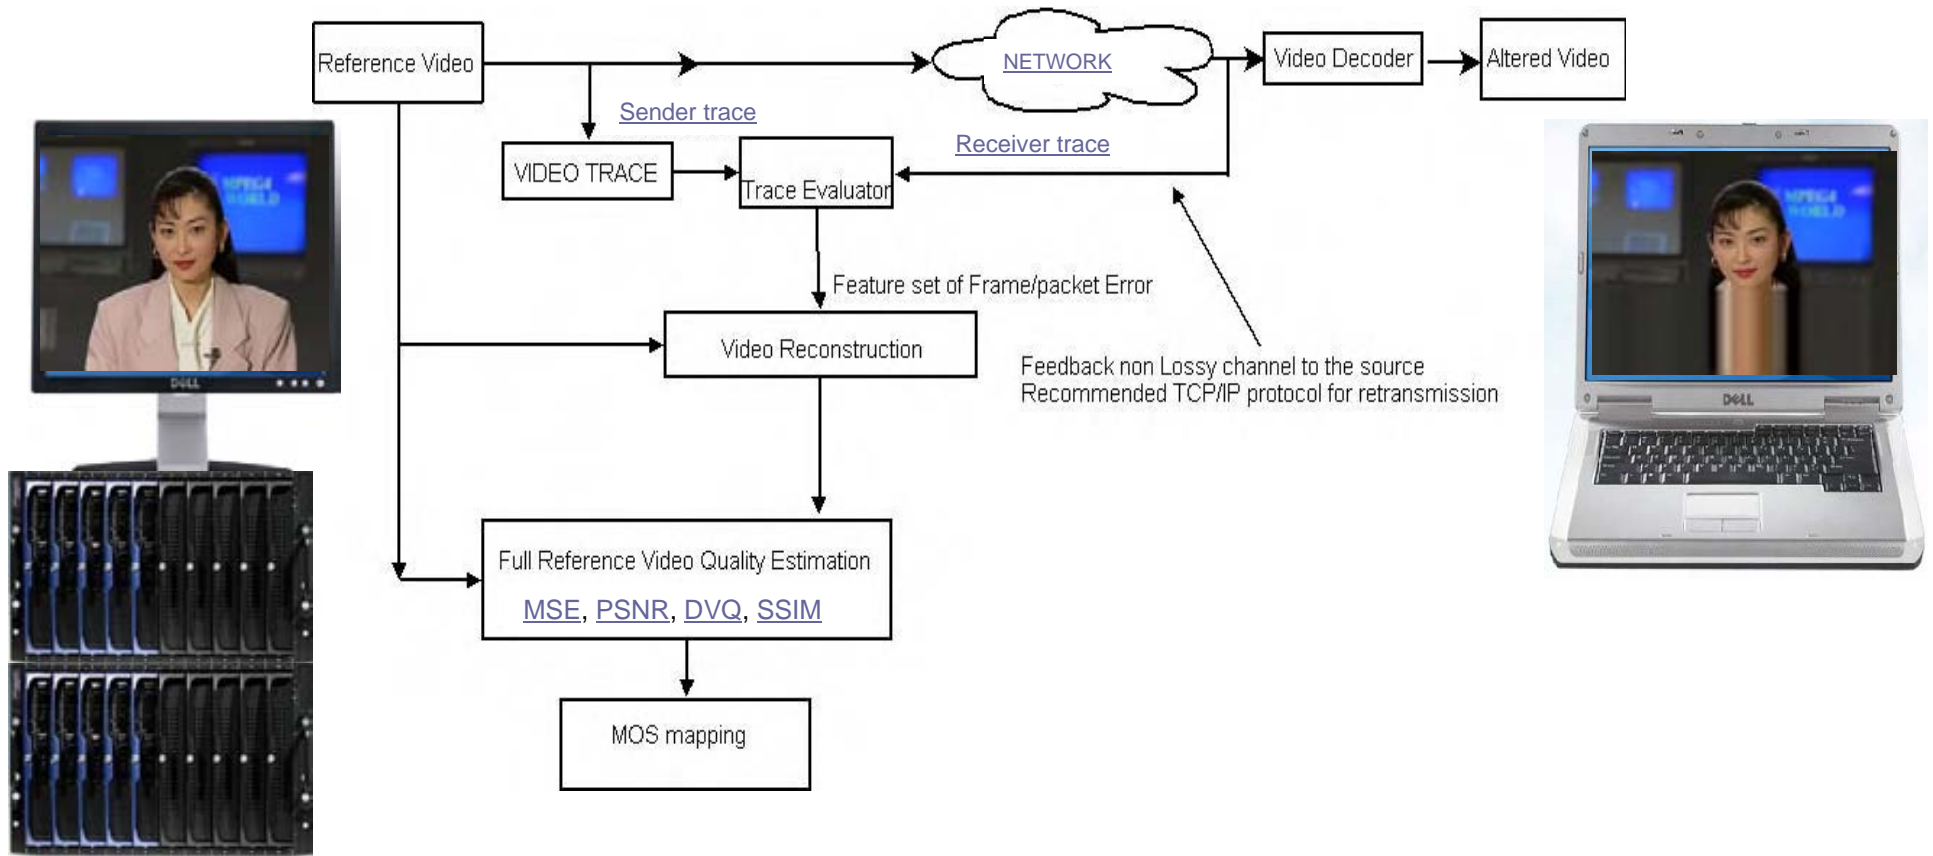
Reference Video

NETWORK

Video Decoder

Altered Video

Sender trace

Receiver trace

VIDEO TRACE

Trace Evaluator

Feature set of Frame/packet Error

Video Reconstruction

Feedback non Lossy channel to the source
Recommended TCP/IP protocol for retransmission

Full Reference Video Quality Estimation

MSE, PSNR, DVQ, SSIM

MOS mapping

DELL

DELL